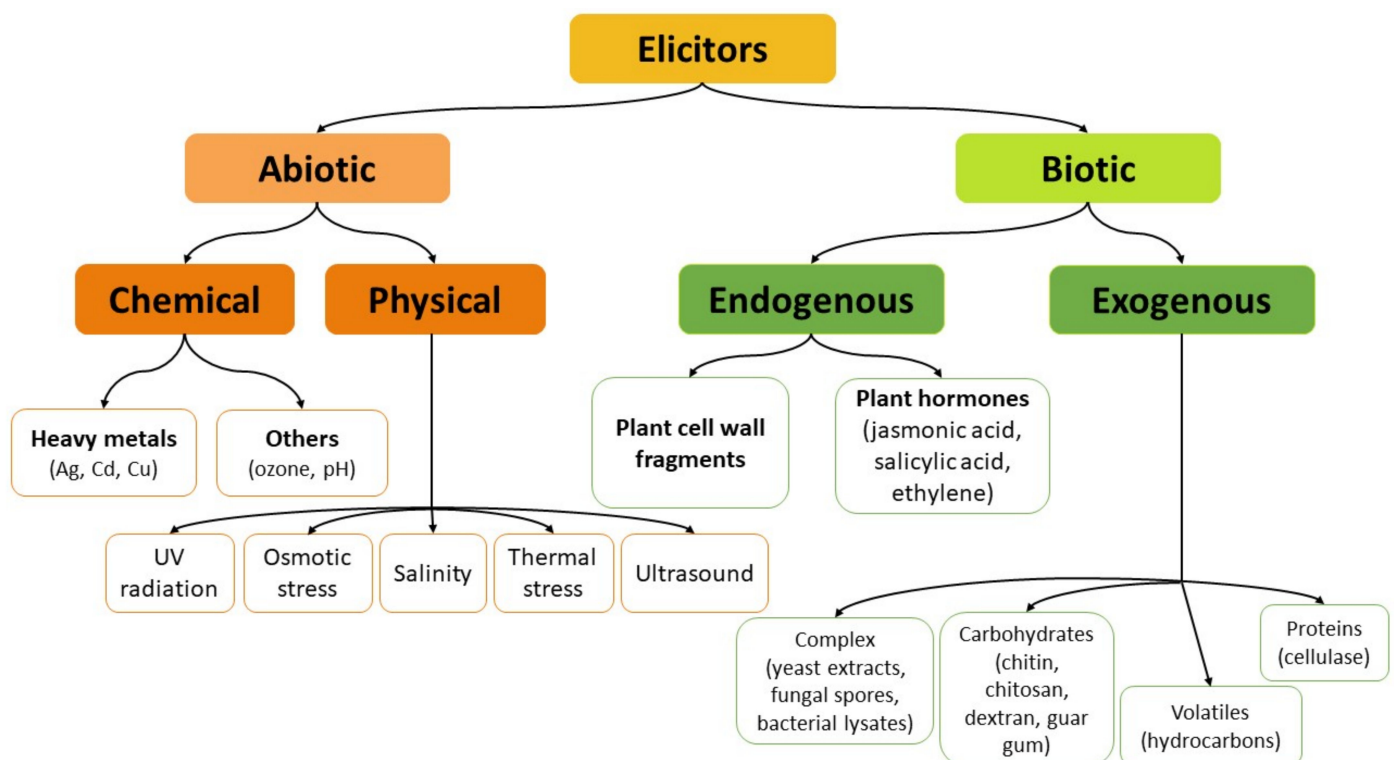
Elicitors

Abiotic

Biotic

Chemical

Physical

Endogenous

Exogenous

Heavy metals (Ag, Cd, Cu)

Others (ozone, pH)

Plant cell wall fragments

Plant hormones (jasmonic acid, salicylic acid, ethylene)

UV radiation

Osmotic stress

Salinity

Thermal stress

Ultrasound

Complex (yeast extracts, fungal spores, bacterial lysates)

Carbohydrates (chitin, chitosan, dextran, guar gum)

Volatiles (hydrocarbons)

Proteins (cellulase)